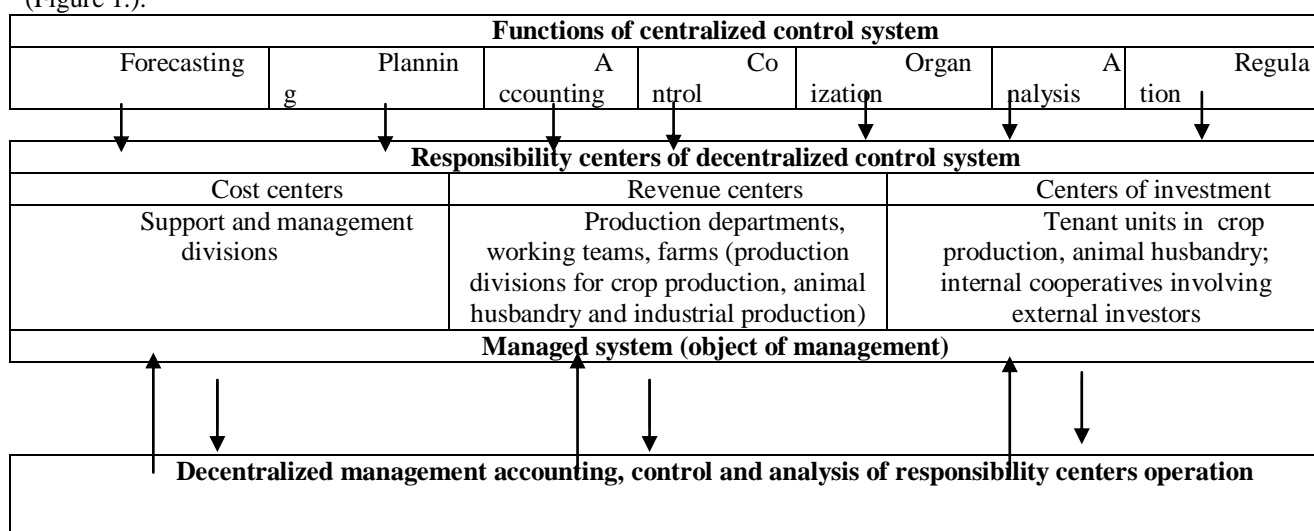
(Figure 1.).

Functions of centralized control system

| Forecasting | Planning | Accounting | Control | Organization | Analysis | Regulation |
|---|---|---|---|---|---|---|

Responsibility centers of decentralized control system

| Cost centers | Revenue centers | Centers of investment |
|---|---|---|
| Support and management divisions | Production departments, working teams, farms (production divisions for crop production, animal husbandry and industrial production) | Tenant units in crop production, animal husbandry; internal cooperatives involving external investors |

Managed system (object of management)

Decentralized management accounting, control and analysis of responsibility centers operation